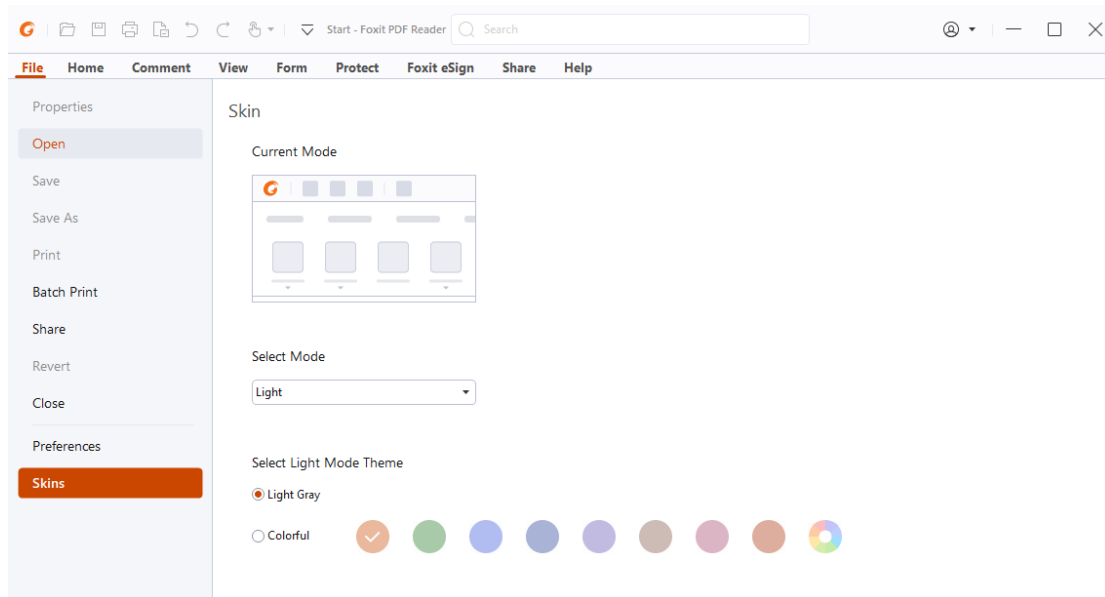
Start - Foxit PDF Reader Search

File Home Comment View Form Protect Foxit eSign Share Help

Properties
Open
Save
Save As
Print
Batch Print
Share
Revert
Close
Preferences
Skins

Skin

Current Mode

Select Mode

Light

Select Light Mode Theme

Light Gray

Colorful